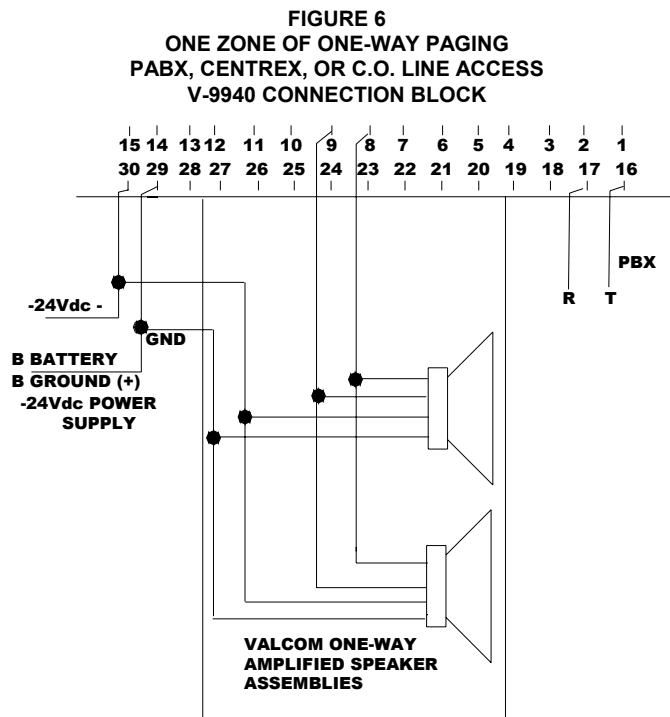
FIGURE 6
ONE ZONE OF ONE-WAY PAGING
PABX, CENTREX, OR C.O. LINE ACCESS
V-9940 CONNECTION BLOCK

15 14 13 12 11 10 9 8 7 6 5 4 3 2 1
30 29 28 27 26 25 24 23 22 21 20 19 18 17 16

PBX

R T

-24Vdc -

GND

B BATTERY
B GROUND (+)
-24Vdc POWER SUPPLY

VALCOM ONE-WAY AMPLIFIED SPEAKER ASSEMBLIES